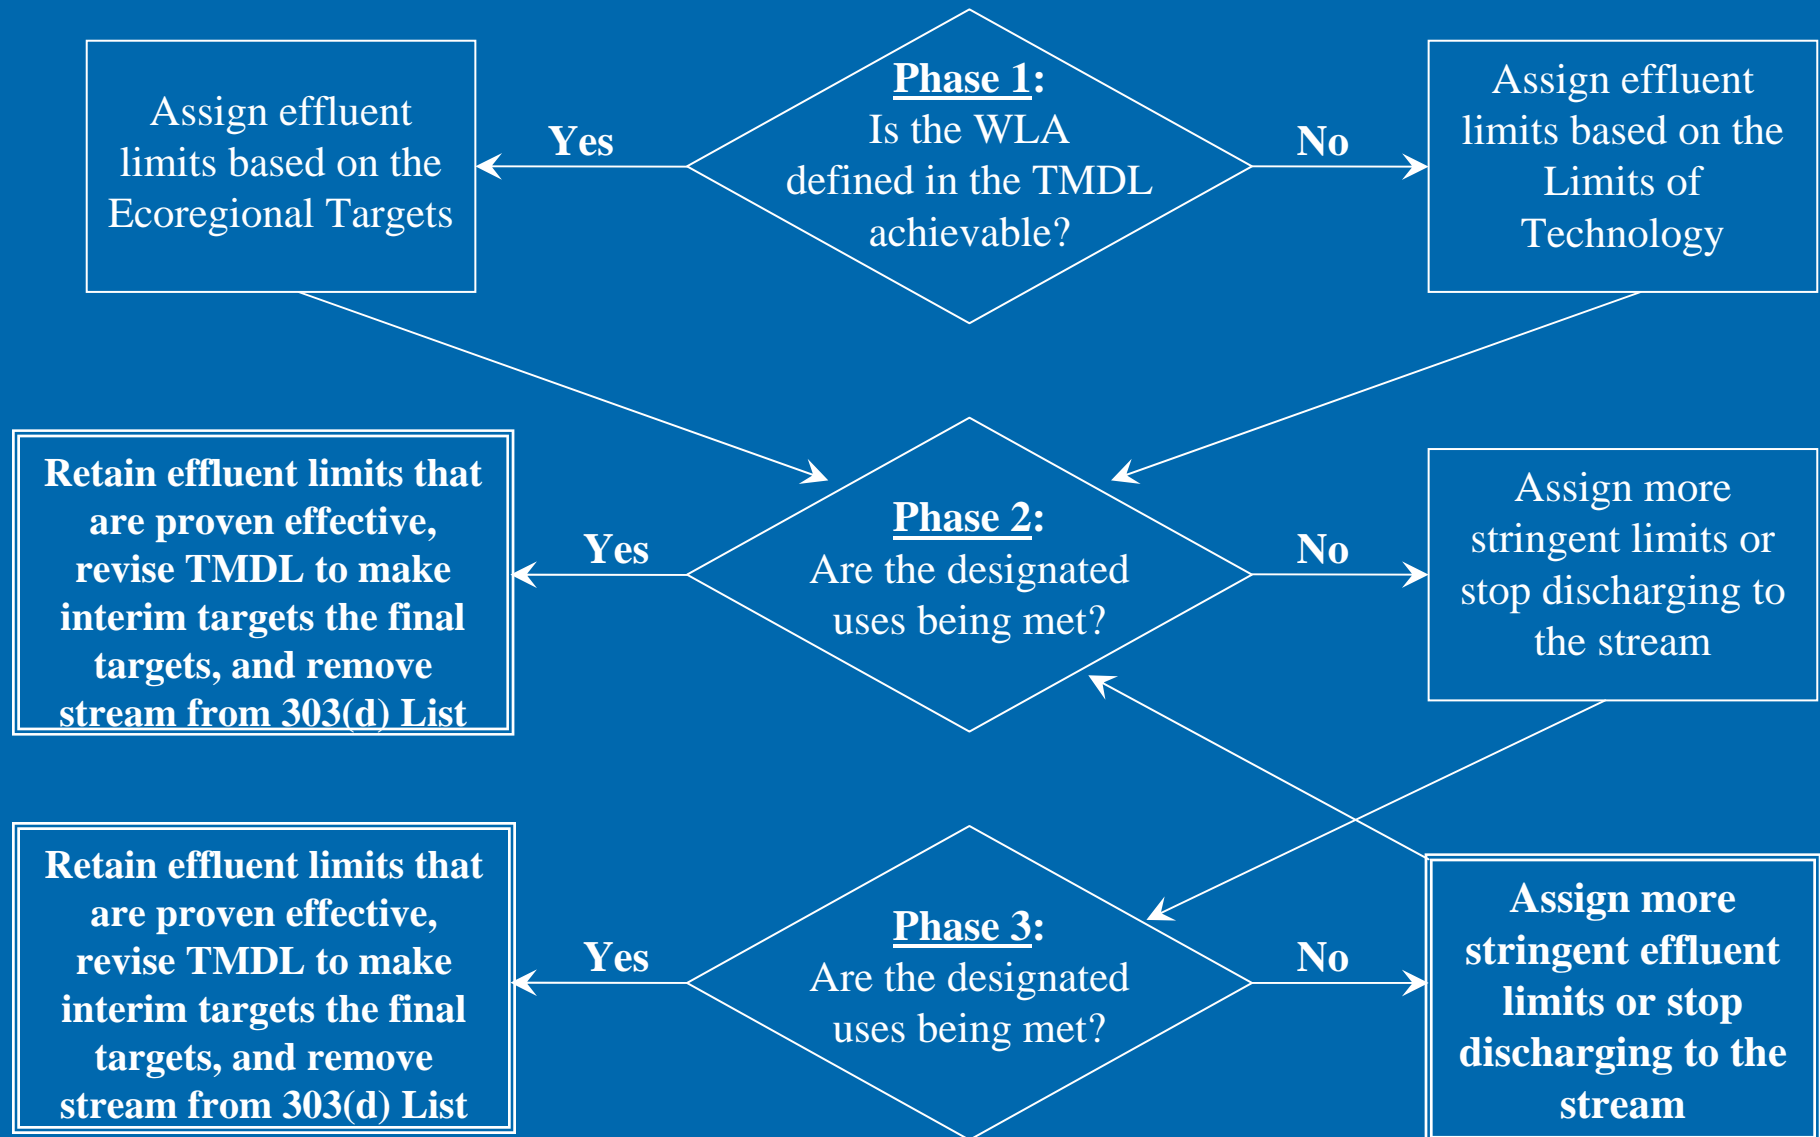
Assign effluent limits based on the Ecoregional Targets

Yes

Phase 1:
Is the WLA defined in the TMDL achievable?

No

Assign effluent limits based on the Limits of Technology

Retain effluent limits that are proven effective, revise TMDL to make interim targets the final targets, and remove stream from 303(d) List

Yes

Phase 2:
Are the designated uses being met?

No

Assign more stringent limits or stop discharging to the stream

Retain effluent limits that are proven effective, revise TMDL to make interim targets the final targets, and remove stream from 303(d) List

Yes

Phase 3:
Are the designated uses being met?

No

Assign more stringent effluent limits or stop discharging to the stream